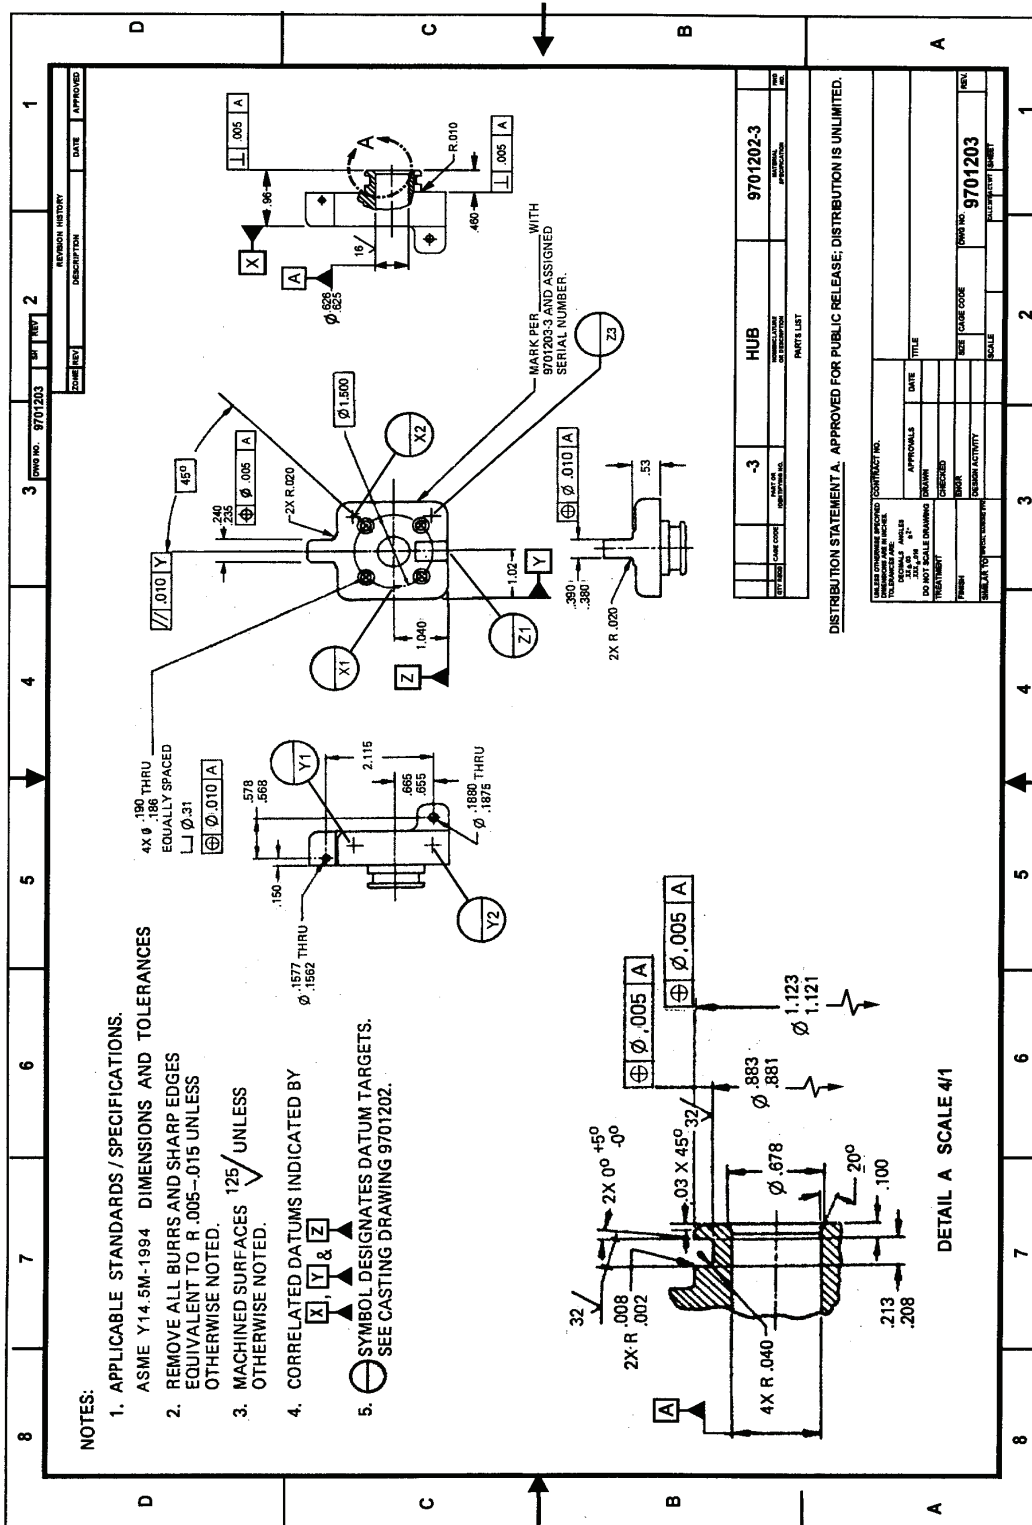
NOTES:

1. APPLICABLE STANDARDS / SPECIFICATIONS.
ASME Y14.5M-1994 DIMENSIONS AND TOLERANCES

2. REMOVE ALL BURRS AND SHARP EDGES EQUIVALENT TO R .005-.015 UNLESS OTHERWISE NOTED.

3. MACHINED SURFACES $125\surd$ UNLESS OTHERWISE NOTED.

4. CORRELATED DATUMS INDICATED BY X, Y & Z

5. SYMBOL DESIGNATES DATUM TARGETS. SEE CASTING DRAWING 9701202.

A
32
2X R .008 .002
4X R .040
.213 .208
2X 0° +5° -0°
.03 X 45°
32
Ø .678
20°
.100
Ø .883 .881
Ø 1.123 1.121
⊕ Ø .005 A
⊕ Ø .005 A
DETAIL A SCALE 4/1

Ø .1577 .1562 THRU
.150
.578 .568
⊕ Ø .010 A
4X Ø .190 .186 THRU EQUALLY SPACED
⌴ Ø .31
Y1
Y2
2.115
.665 .655
Ø .1880 .1875 THRU

// .010 Y
45°
.240 .235
⊕ Ø .005 A
2X R .020
Ø 1.500
X1
X2
Z1
Z3
1.040
1.02
Y
Z
MARK PER 9701203-3 AND ASSIGNED SERIAL NUMBER. WITH
⊕ Ø .010 A
.53
.390 .380
2X R .020

X
A
Ø .626 .625
16
.96
.460
R .010
⊥ .005 A
⊥ .005 A
A

DWG NO. 9701203 SH REV
REVISION HISTORY
ZONE REV DESCRIPTION DATE APPROVED

-3 HUB 9701202-3
QTY REQD CAGE CODE PART OR IDENTIFYING NO. NOMENCLATURE OR DESCRIPTION MATERIAL SPECIFICATION
PARTS LIST

DISTRIBUTION STATEMENT A. APPROVED FOR PUBLIC RELEASE; DISTRIBUTION IS UNLIMITED.

UNLESS OTHERWISE SPECIFIED DIMENSIONS ARE IN INCHES. TOLERANCES ARE: DECIMALS ANGLES .XX ±.03 ±1° .XXX ±.010
DO NOT SCALE DRAWING
TREATMENT
FINISH
SIMILAR TO
CONTRACT NO.
APPROVALS DATE
DRAWN
CHECKED
ENGR
DESIGN ACTIVITY
TITLE
SIZE CAGE CODE DWG NO. 9701203 REV
SCALE SHEET

8 7 6 5 4 3 2 1
D C B A